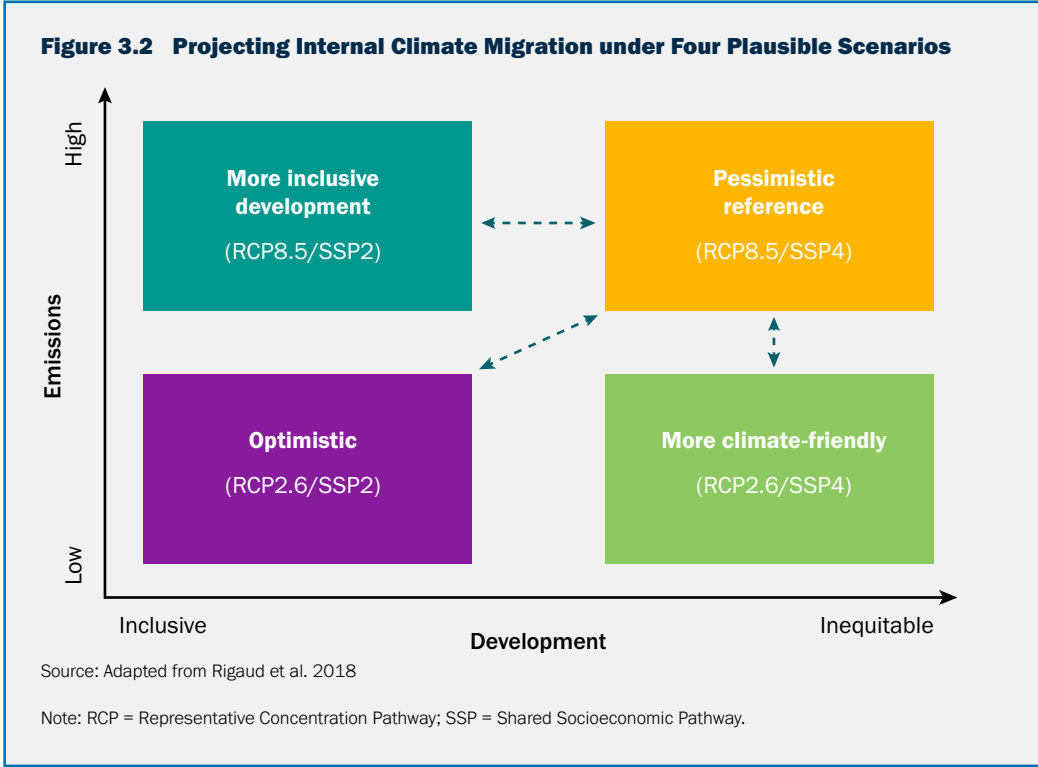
Figure 3.2 Projecting Internal Climate Migration under Four Plausible Scenarios

High

Emissions

Low

More inclusive development

(RCP8.5/SSP2)

Pessimistic reference

(RCP8.5/SSP4)

Optimistic

(RCP2.6/SSP2)

More climate-friendly

(RCP2.6/SSP4)

Inclusive

Development

Inequitable

Source: Adapted from Rigaud et al. 2018

Note: RCP = Representative Concentration Pathway; SSP = Shared Socioeconomic Pathway.